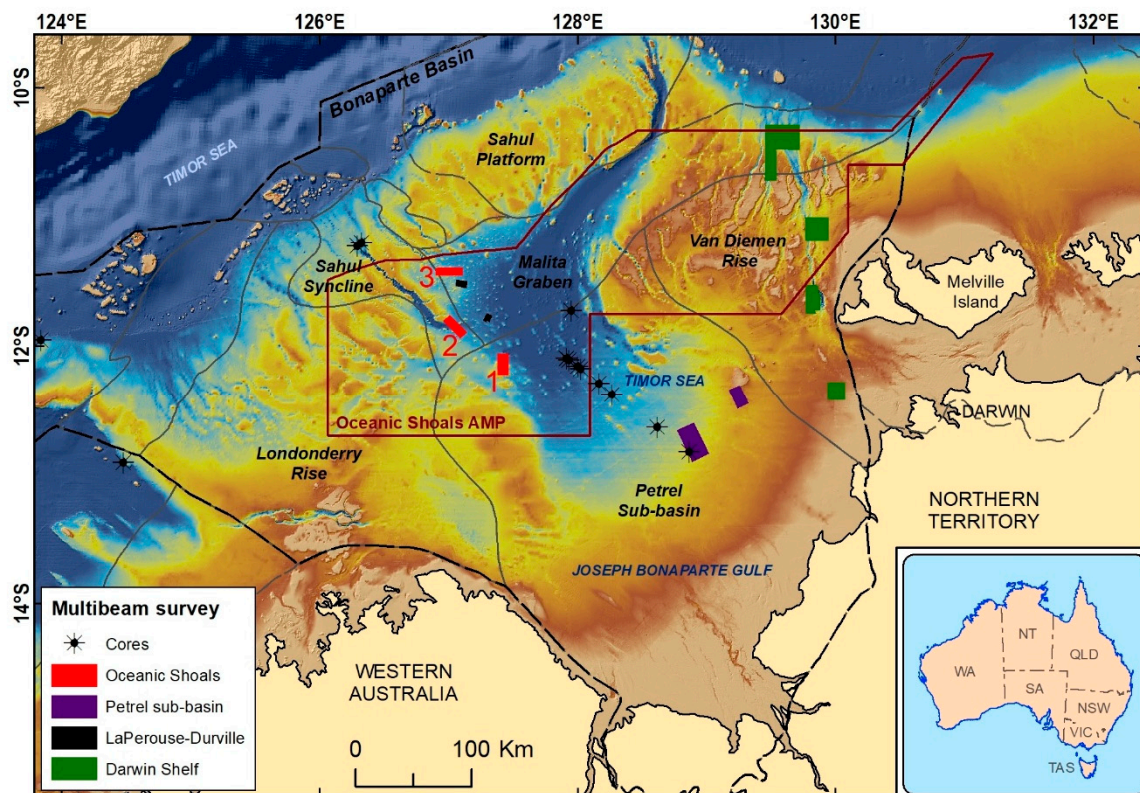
124°E
126°E
128°E
130°E
132°E
10°S
12°S
14°S

Bonaparte Basin
TIMOR SEA
Sahul Platform
Van Diemen Rise
Malita Graben
Sahul Syncline
Melville Island
3
2
1
TIMOR SEA
DARWIN
Oceanic Shoals AMP
Londonderry Rise
Petrel Sub-basin
NORTHERN TERRITORY
JOSEPH BONAPARTE GULF
WESTERN AUSTRALIA

Multibeam survey
Cores
Oceanic Shoals
Petrel sub-basin
LaPerouse-Durville
Darwin Shelf

0
100 Km

WA
NT
QLD
SA
NSW
VIC
TAS